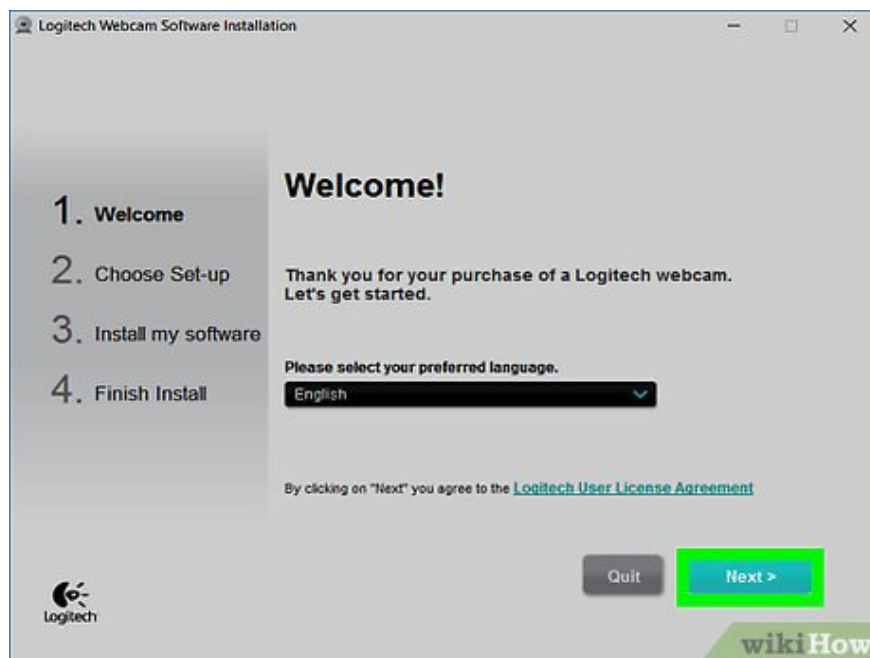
Logitech Webcam Software Installation

1. Welcome

2. Choose Set-up

3. Install my software

4. Finish Install

Welcome!

Thank you for your purchase of a Logitech webcam. Let's get started.

Please select your preferred language.

English

By clicking on "Next" you agree to the Logitech User License Agreement

Logitech

Quit

Next >

wikiHow